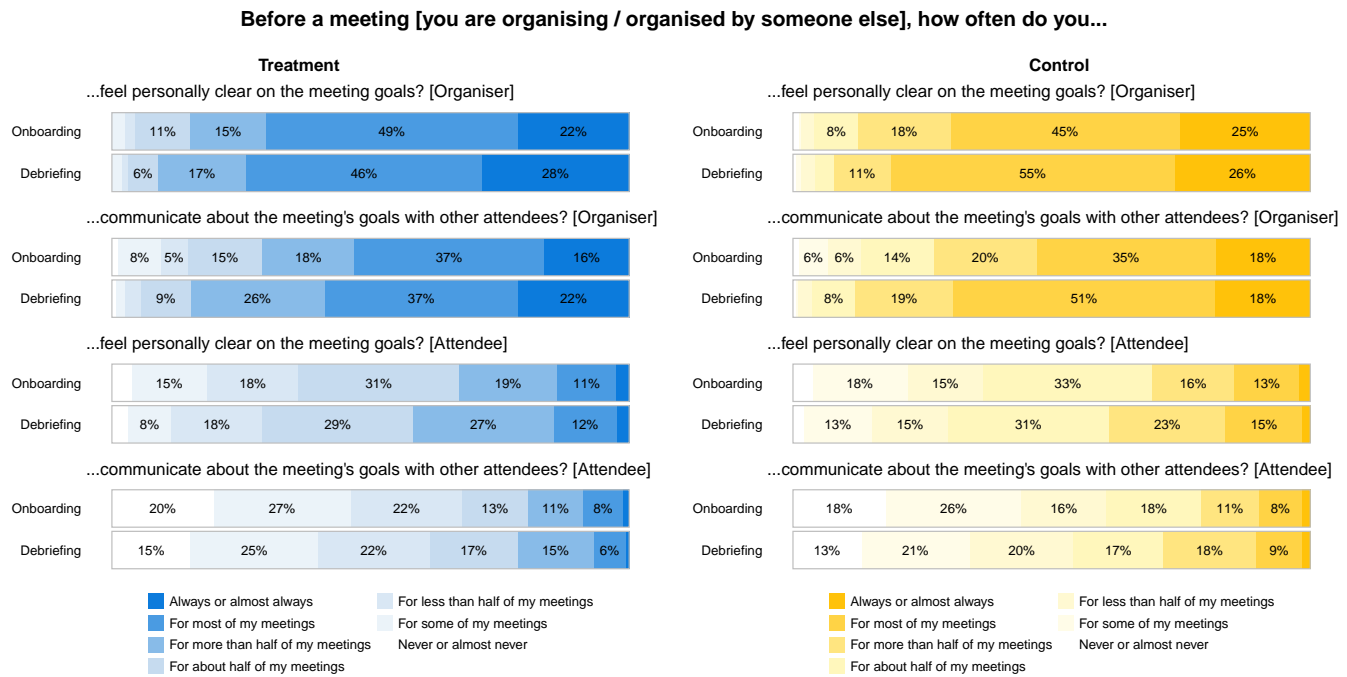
Before a meeting [you are organising / organised by someone else], how often do you...

Treatment

...feel personally clear on the meeting goals? [Organiser]

Onboarding 11% 15% 49% 22%

Debriefing 6% 17% 46% 28%

...communicate about the meeting's goals with other attendees? [Organiser]

Onboarding 8% 5% 15% 18% 37% 16%

Debriefing 9% 26% 37% 22%

...feel personally clear on the meeting goals? [Attendee]

Onboarding 15% 18% 31% 19% 11%

Debriefing 8% 18% 29% 27% 12%

...communicate about the meeting's goals with other attendees? [Attendee]

Onboarding 20% 27% 22% 13% 11% 8%

Debriefing 15% 25% 22% 17% 15% 6%

Always or almost always
For most of my meetings
For more than half of my meetings
For about half of my meetings
For less than half of my meetings
For some of my meetings
Never or almost never

Control

...feel personally clear on the meeting goals? [Organiser]

Onboarding 8% 18% 45% 25%

Debriefing 11% 55% 26%

...communicate about the meeting's goals with other attendees? [Organiser]

Onboarding 6% 6% 14% 20% 35% 18%

Debriefing 8% 19% 51% 18%

...feel personally clear on the meeting goals? [Attendee]

Onboarding 18% 15% 33% 16% 13%

Debriefing 13% 15% 31% 23% 15%

...communicate about the meeting's goals with other attendees? [Attendee]

Onboarding 18% 26% 16% 18% 11% 8%

Debriefing 13% 21% 20% 17% 18% 9%

Always or almost always
For most of my meetings
For more than half of my meetings
For about half of my meetings
For less than half of my meetings
For some of my meetings
Never or almost never